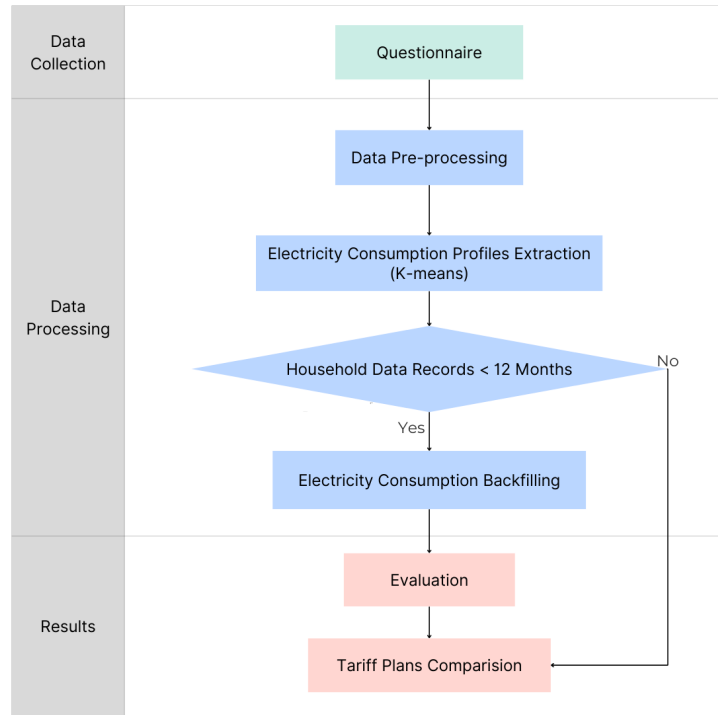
Data Collection

Questionnaire

Data Processing

Data Pre-processing

Electricity Consumption Profiles Extraction (K-means)

Household Data Records < 12 Months

No

Yes

Electricity Consumption Backfilling

Results

Evaluation

Tariff Plans Comparision